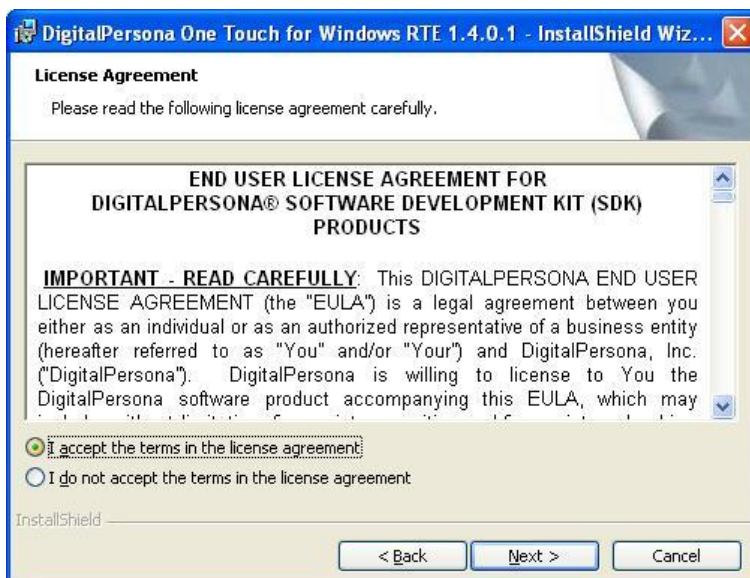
DigitalPersona One Touch for Windows RTE 1.4.0.1 - InstallShield Wiz...

License Agreement

Please read the following license agreement carefully.

END USER LICENSE AGREEMENT FOR DIGITALPERSONA® SOFTWARE DEVELOPMENT KIT (SDK) PRODUCTS

IMPORTANT - READ CAREFULLY: This DIGITALPERSONA END USER LICENSE AGREEMENT (the "EULA") is a legal agreement between you either as an individual or as an authorized representative of a business entity (hereafter referred to as "You" and/or "Your") and DigitalPersona, Inc. ("DigitalPersona"). DigitalPersona is willing to license to You the DigitalPersona software product accompanying this EULA, which may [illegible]

I accept the terms in the license agreement

I do not accept the terms in the license agreement

InstallShield

< Back

Next >

Cancel